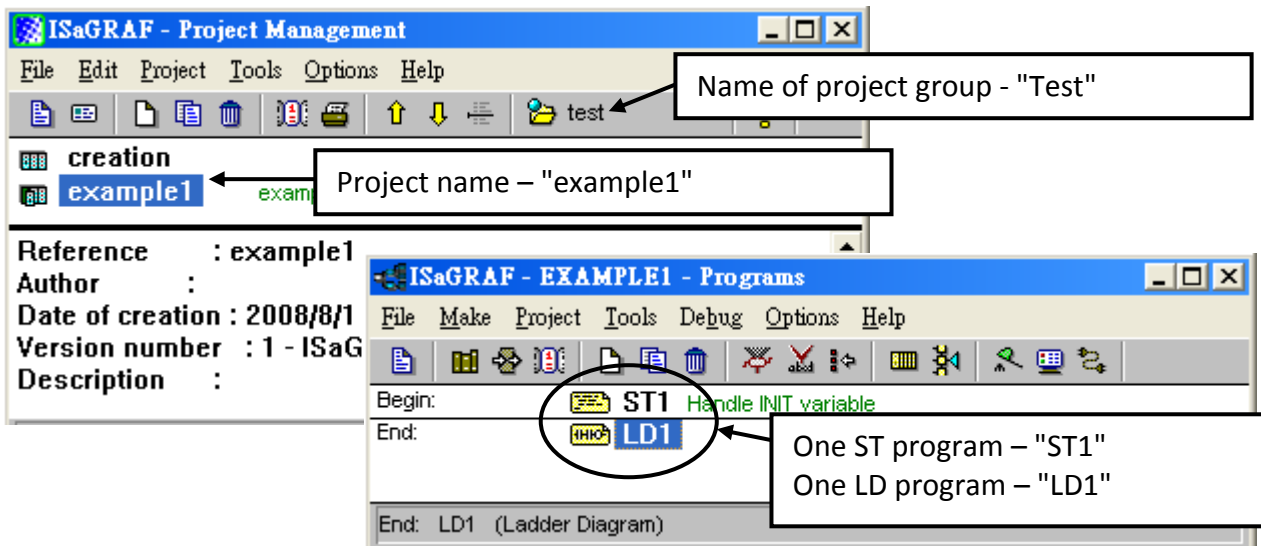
ISaGRAF - Project Management

File Edit Project Tools Options Help

test

Name of project group - "Test"

creation
example1 examp

Project name – "example1"

Reference : example1
Author :
Date of creation : 2008/8/1
Version number : 1 - ISaG
Description :

ISaGRAF - EXAMPLE1 - Programs

File Make Project Tools Debug Options Help

Begin: ST1 Handle INIT variable
End: LD1

One ST program – "ST1"
One LD program – "LD1"

End: LD1 (Ladder Diagram)